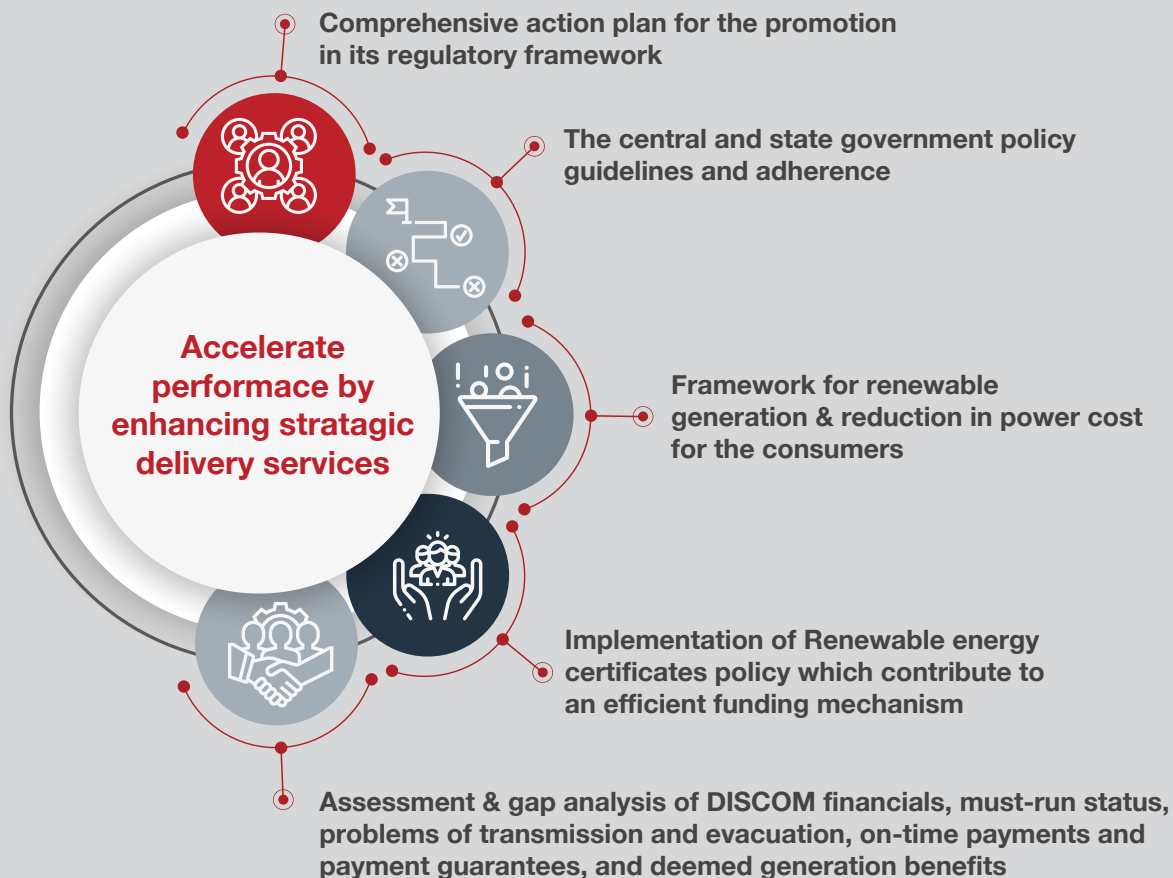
Comprehensive action plan for the promotion in its regulatory framework

The central and state government policy guidelines and adherence

Accelerate performace by enhancing stratagic delivery services

Framework for renewable generation & reduction in power cost for the consumers

Implementation of Renewable energy certificates policy which contribute to an efficient funding mechanism

Assessment & gap analysis of DISCOM financials, must-run status, problems of transmission and evacuation, on-time payments and payment guarantees, and deemed generation benefits